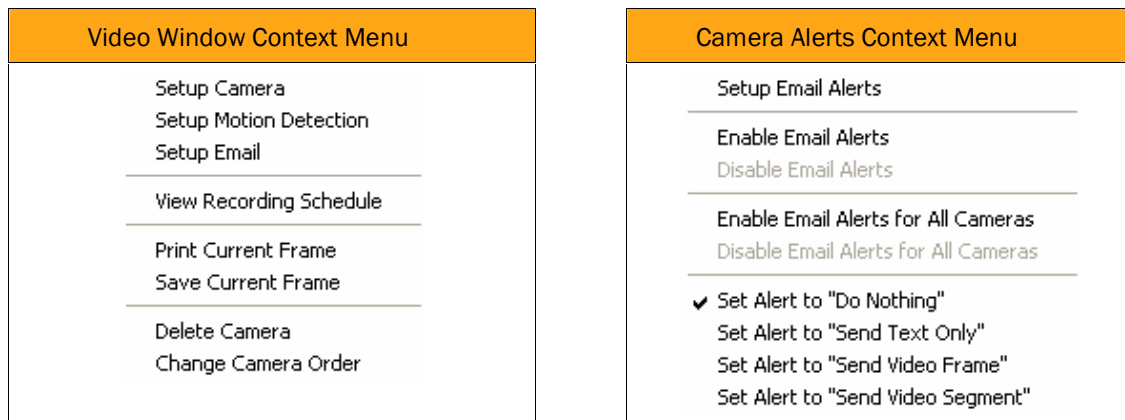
Video Window Context Menu

Setup Camera
Setup Motion Detection
Setup Email

View Recording Schedule

Print Current Frame
Save Current Frame

Delete Camera
Change Camera Order

Camera Alerts Context Menu

Setup Email Alerts

Enable Email Alerts
Disable Email Alerts

Enable Email Alerts for All Cameras
Disable Email Alerts for All Cameras

✔ Set Alert to "Do Nothing"
Set Alert to "Send Text Only"
Set Alert to "Send Video Frame"
Set Alert to "Send Video Segment"